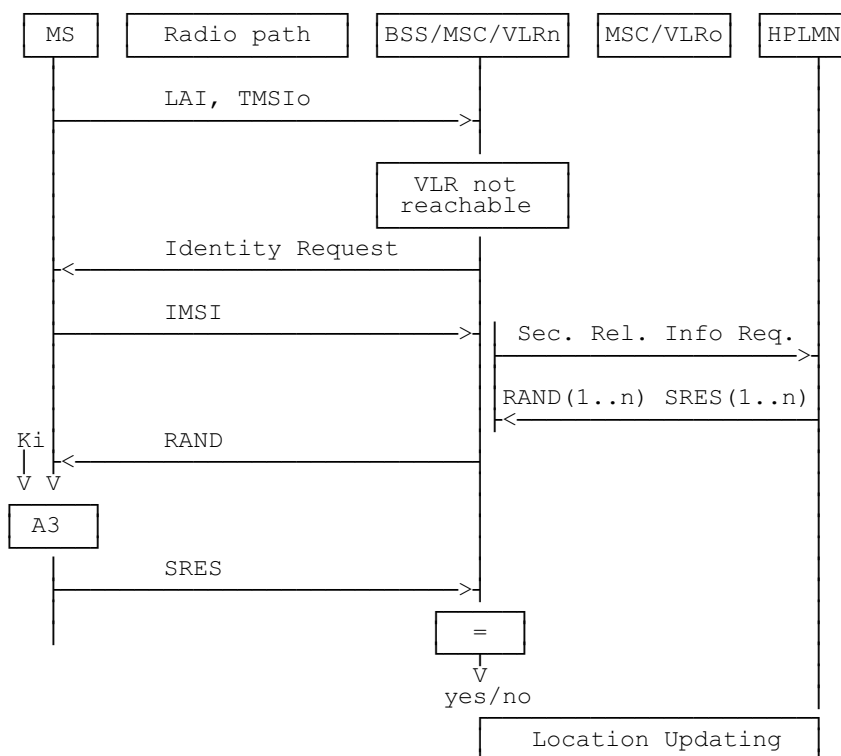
MS

Radio path

BSS/MSC/VLRn

MSC/VLRo

HPLMN

LAI, TMSIo

VLR not reachable

Identity Request

IMSI

Sec. Rel. Info Req.

RAND(1..n) SRES(1..n)

Ki

RAND

V V

A3

SRES

=

V

yes/no

Location Updating